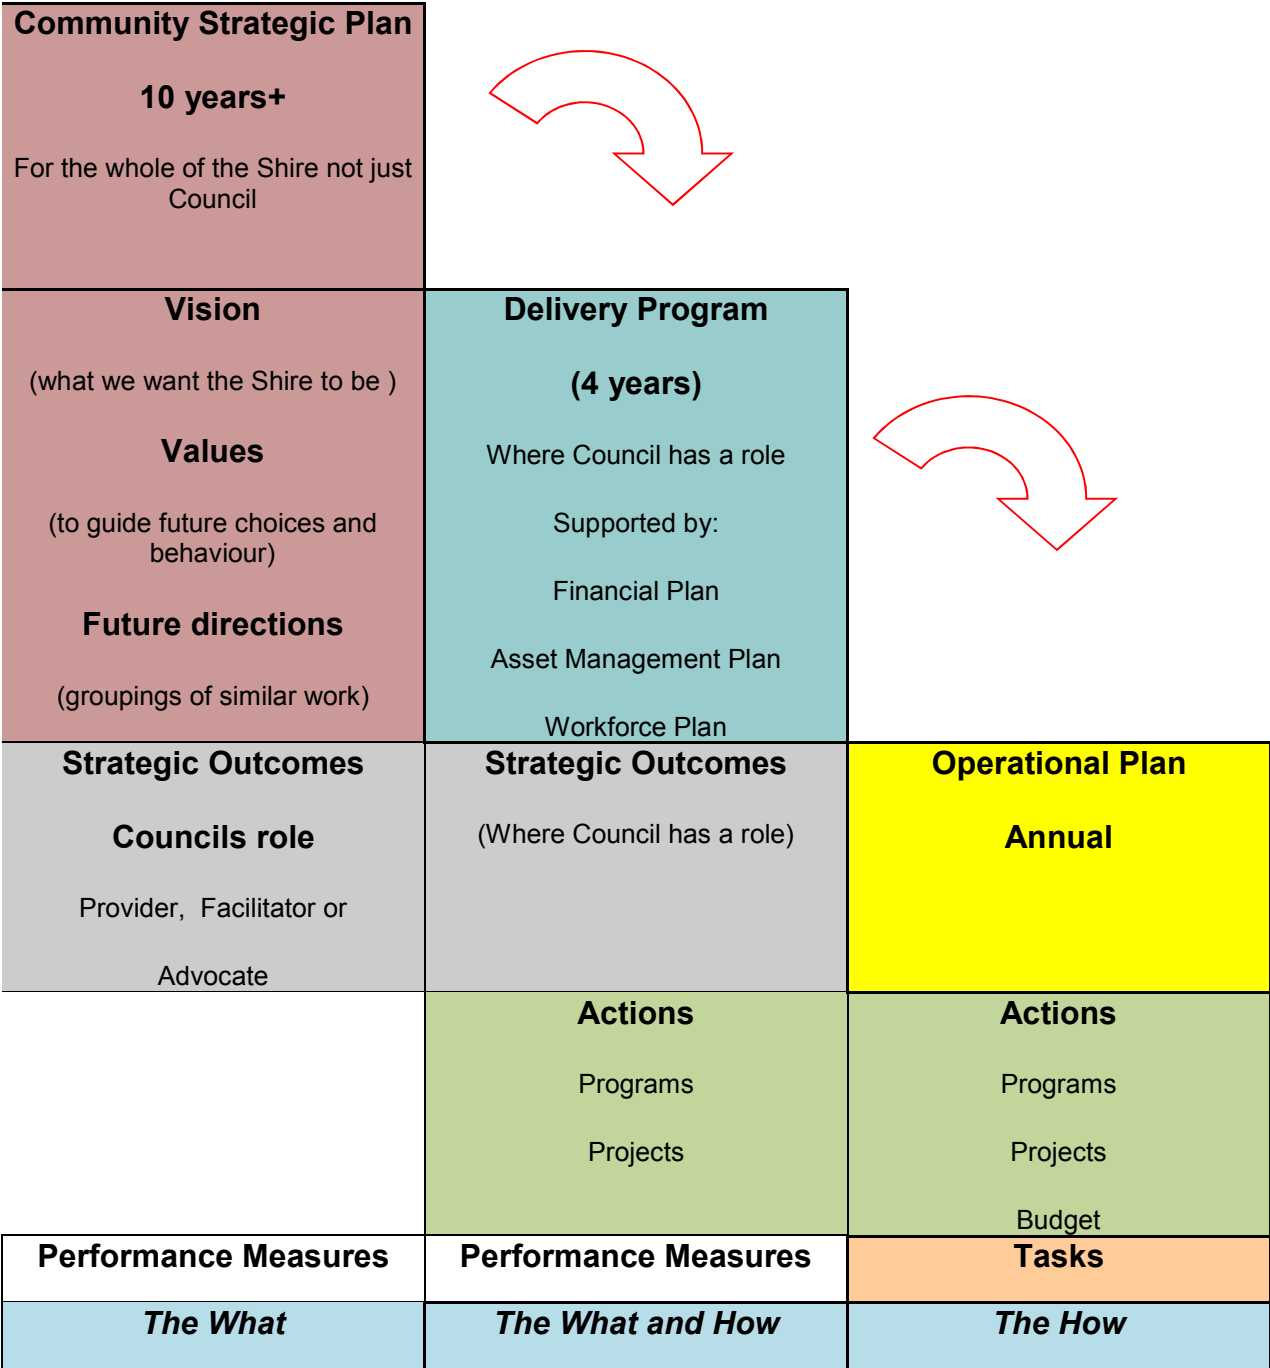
| Community Strategic Plan<br><br>10 years+<br><br>For the whole of the Shire not just Council | | |
|---|---|---|
| Vision<br><br>(what we want the Shire to be )<br><br>Values<br><br>(to guide future choices and behaviour)<br><br>Future directions<br><br>(groupings of similar work) | Delivery Program<br><br>(4 years)<br><br>Where Council has a role<br><br>Supported by:<br><br>Financial Plan<br><br>Asset Management Plan<br><br>Workforce Plan | |
| Strategic Outcomes<br><br>Councils role<br><br>Provider, Facilitator or<br><br>Advocate | Strategic Outcomes<br><br>(Where Council has a role) | Operational Plan<br><br>Annual |
| | Actions<br><br>Programs<br><br>Projects | Actions<br><br>Programs<br><br>Projects<br><br>Budget |
| Performance Measures | Performance Measures | Tasks |
| *The What* | *The What and How* | *The How* |